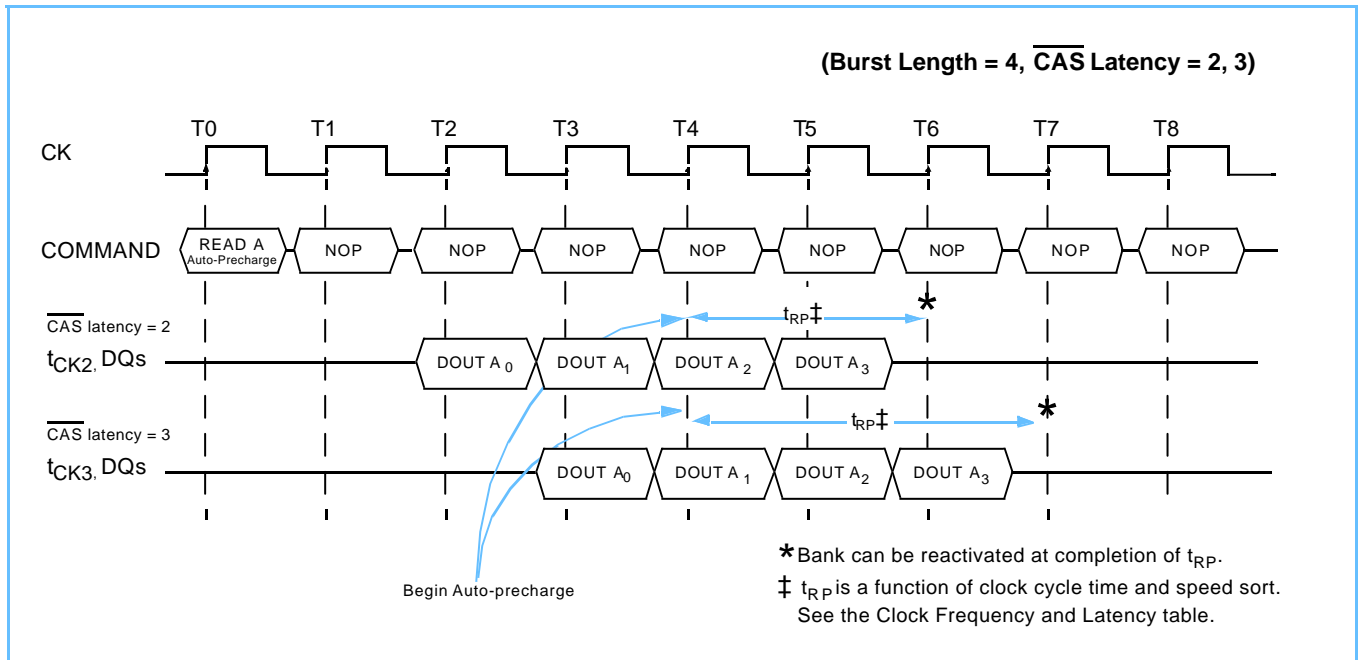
(Burst Length = 4, $\overline{\text{CAS}}$ Latency = 2, 3)

T0 T1 T2 T3 T4 T5 T6 T7 T8

CK

COMMAND

READ A
Auto-Precharge

NOP NOP NOP NOP NOP NOP NOP NOP

$\overline{\text{CAS}}$ latency = 2

$t_{CK2}$, DQs

$t_{RP}$‡

*

DOUT $A_0$ DOUT $A_1$ DOUT $A_2$ DOUT $A_3$

$\overline{\text{CAS}}$ latency = 3

$t_{CK3}$, DQs

$t_{RP}$‡

*

DOUT $A_0$ DOUT $A_1$ DOUT $A_2$ DOUT $A_3$

Begin Auto-precharge

* Bank can be reactivated at completion of $t_{RP}$.

‡ $t_{RP}$ is a function of clock cycle time and speed sort. See the Clock Frequency and Latency table.